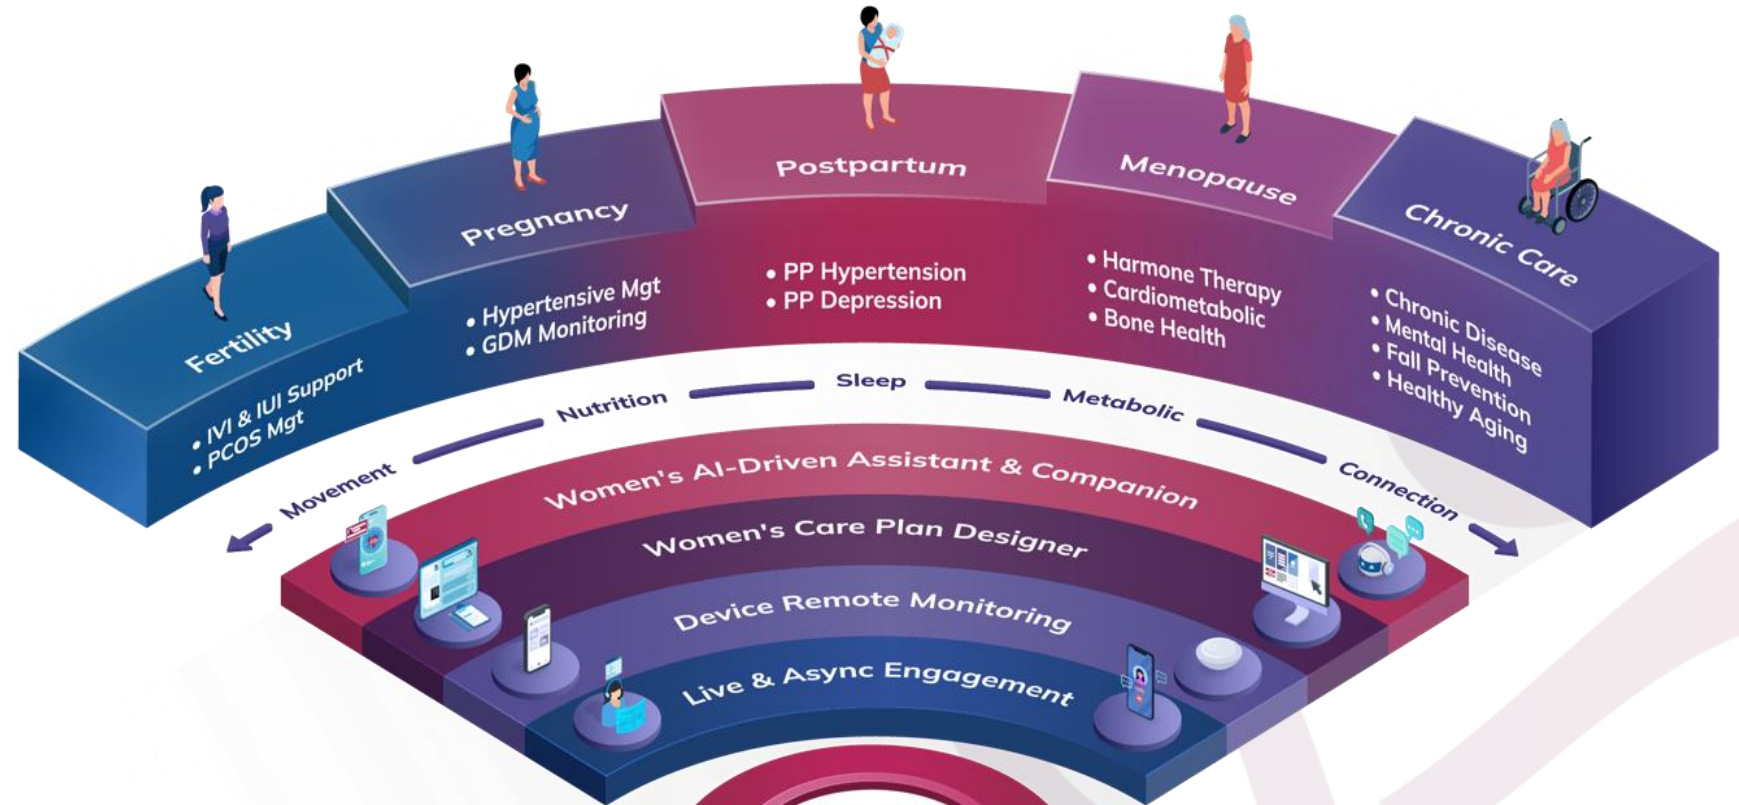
Fertility
• IVI & IUI Support
• PCOS Mgt

Pregnancy
• Hypertensive Mgt
• GDM Monitoring

Postpartum
• PP Hypertension
• PP Depression

Menopause
• Harmone Therapy
• Cardiometabolic
• Bone Health

Chronic Care
• Chronic Disease
• Mental Health
• Fall Prevention
• Healthy Aging

Movement
Nutrition
Sleep
Metabolic
Connection

Women's AI-Driven Assistant & Companion
Women's Care Plan Designer
Device Remote Monitoring
Live & Async Engagement